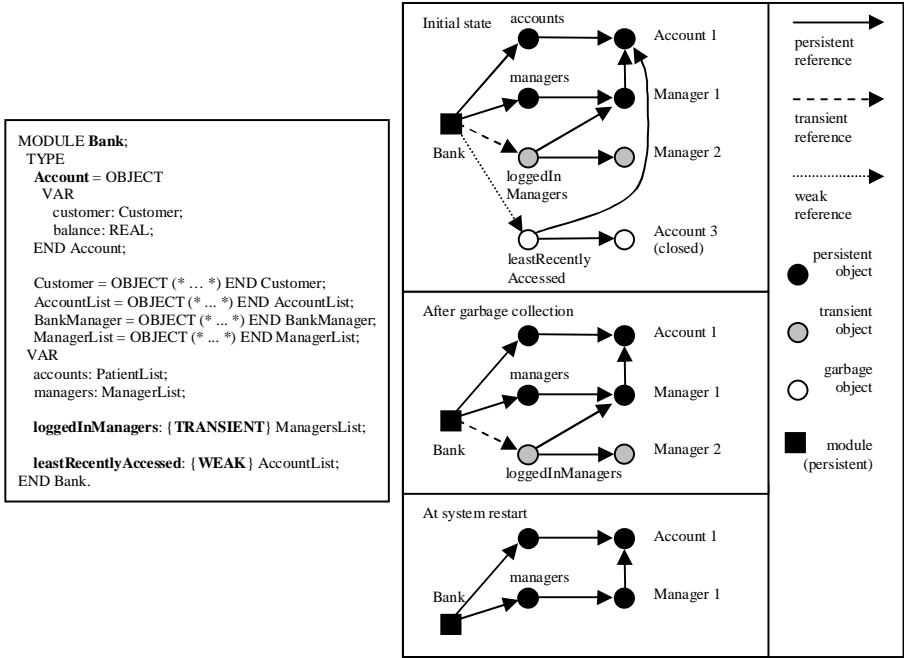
MODULE **Bank**;
TYPE
**Account** = OBJECT
VAR
customer: Customer;
balance: REAL;
END Account;

Customer = OBJECT (* … *) END Customer;
AccountList = OBJECT (* ... *) END AccountList;
BankManager = OBJECT (* ... *) END BankManager;
ManagerList = OBJECT (* ... *) END ManagerList;
VAR
accounts: PatientList;
managers: ManagerList;

**loggedInManagers**: {**TRANSIENT**} ManagersList;

**leastRecentlyAccessed**: {**WEAK**} AccountList;
END Bank.

Initial state
accounts
Account 1
managers
Manager 1
Bank
loggedIn Managers
Manager 2
leastRecently Accessed
Account 3 (closed)

After garbage collection
Account 1
managers
Manager 1
Bank
loggedInManagers
Manager 2

At system restart
Account 1
managers
Bank
Manager 1

persistent reference

transient reference

weak reference

persistent object

transient object

garbage object

module (persistent)